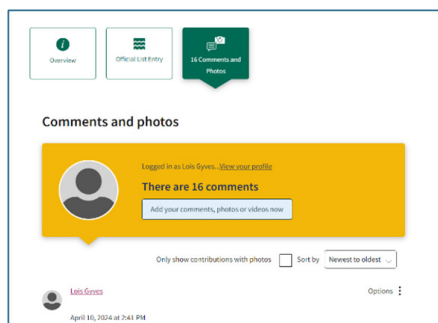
Overview

Official List Entry

16 Comments and Photos

Comments and photos

Logged in as Lois Gyves. View your profile

There are 16 comments

Add your comments, photos or videos now

Only show contributions with photos

Sort by Newest to oldest

Lois Gyves

Options

April 10, 2024 at 2:41 PM